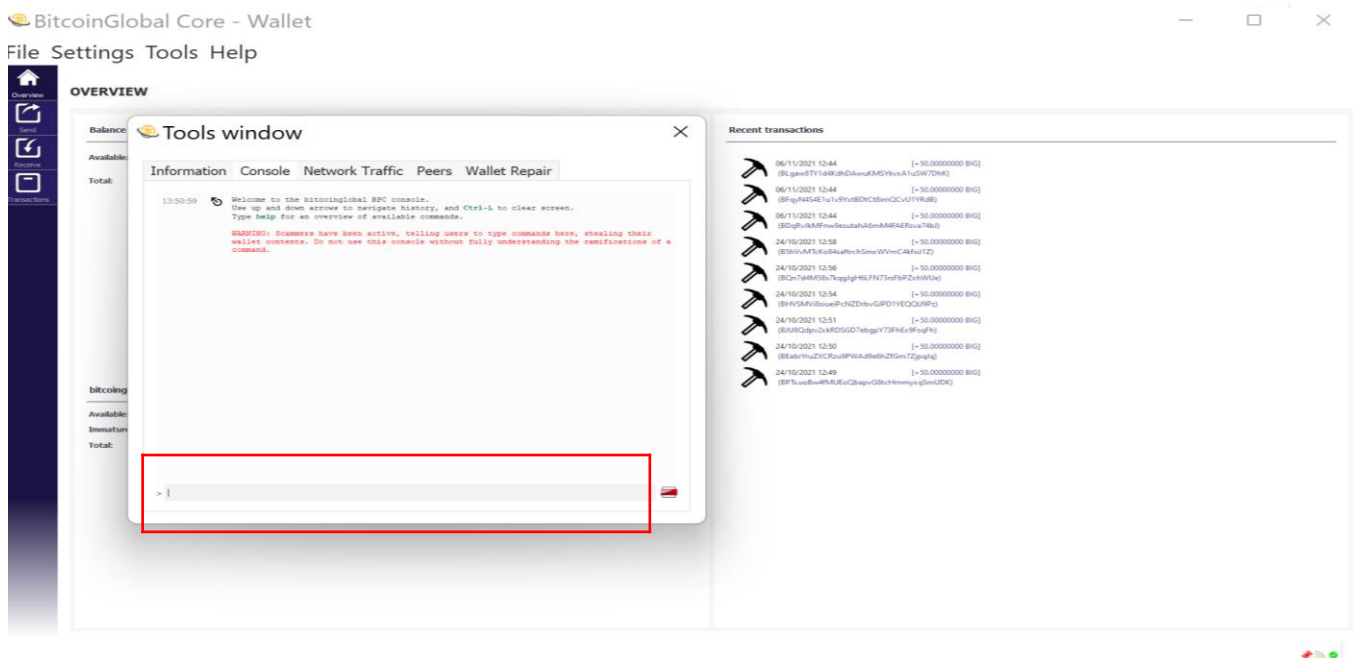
BitcoinGlobal Core - Wallet

File Settings Tools Help

Overview

Send

Receive

Transactions

OVERVIEW

Balance

Available:

Total:

bitcoing

Available:

Immature

Total:

Tools window

Information Console Network Traffic Peers Wallet Repair

13:50:59 Welcome to the bitcoinglobal RPC console.
Use up and down arrows to navigate history, and Ctrl-L to clear screen.
Type help for an overview of available commands.

WARNING: Scammers have been active, telling users to type commands here, stealing their wallet contents. Do not use this console without fully understanding the ramifications of a command.

>

Recent transactions

06/11/2021 12:44 [+50.00000000 BIG]
(BLgaw8TY1d4KdhDAwuKMSYkvxA1uSW7DhK)

06/11/2021 12:44 [+50.00000000 BIG]
(BFqyN4S4E1u1v9YxtBDtCt8imQCvU1YRdB)

06/11/2021 12:44 [+50.00000000 BIG]
(BDqRvJkMFnw9esutahA6mM4FAERsva74bJ)

24/10/2021 12:58 [+50.00000000 BIG]
(B5hVvMTcKo84saftrchSmxWVmC4kfsU1Z)

24/10/2021 12:56 [+50.00000000 BIG]
(BQn7d4MS8x7kqgJgH6LFN73rsFbPZxhWUe)

24/10/2021 12:54 [+50.00000000 BIG]
(BHVSMVi8oiueiPcNZDrbvGJPD1YEQQU9Pz)

24/10/2021 12:51 [+50.00000000 BIG]
(BJU8Qdpv2xkRDSGD7ebgpY73FhEx9FsqFh)

24/10/2021 12:50 [+50.00000000 BIG]
(BEabrYruZXCRzu9PWAd9e6hZfGm7Zjpqlq)

24/10/2021 12:49 [+50.00000000 BIG]
(BPTcuoBw4fMUEoQbapvG8tcHmmyvqSmUDK)